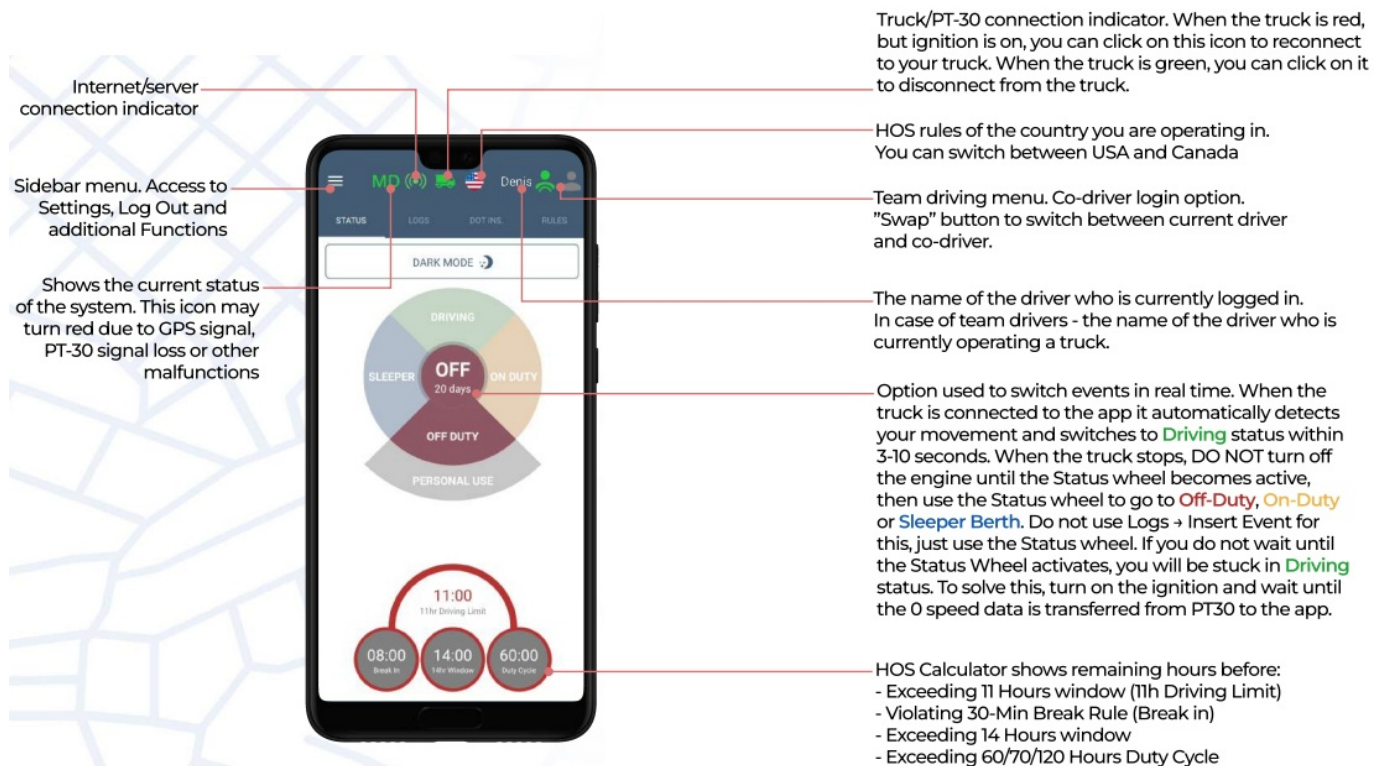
Internet/server connection indicator

Sidebar menu. Access to Settings, Log Out and additional Functions

Shows the current status of the system. This icon may turn red due to GPS signal, PT-30 signal loss or other malfunctions

MD

Denis

STATUS LOGS DOT INS. RULES

DARK MODE

DRIVING

SLEEPER

OFF
20 days

ON DUTY

OFF DUTY

PERSONAL USE

11:00
11hr Driving Limit

08:00
Break In

14:00
14hr Window

60:00
Duty Cycle

Truck/PT-30 connection indicator. When the truck is red, but ignition is on, you can click on this icon to reconnect to your truck. When the truck is green, you can click on it to disconnect from the truck.

HOS rules of the country you are operating in. You can switch between USA and Canada

Team driving menu. Co-driver login option. "Swap" button to switch between current driver and co-driver.

The name of the driver who is currently logged in. In case of team drivers - the name of the driver who is currently operating a truck.

Option used to switch events in real time. When the truck is connected to the app it automatically detects your movement and switches to Driving status within 3-10 seconds. When the truck stops, DO NOT turn off the engine until the Status wheel becomes active, then use the Status wheel to go to Off-Duty, On-Duty or Sleeper Berth. Do not use Logs → Insert Event for this, just use the Status wheel. If you do not wait until the Status Wheel activates, you will be stuck in Driving status. To solve this, turn on the ignition and wait until the 0 speed data is transferred from PT30 to the app.

HOS Calculator shows remaining hours before:
- Exceeding 11 Hours window (11h Driving Limit)
- Violating 30-Min Break Rule (Break in)
- Exceeding 14 Hours window
- Exceeding 60/70/120 Hours Duty Cycle